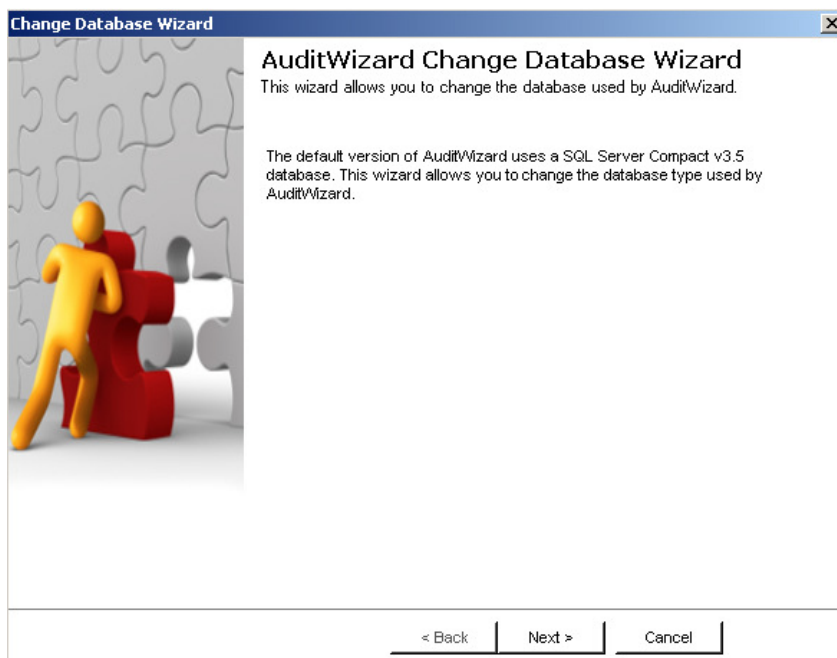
Change Database Wizard

AuditWizard Change Database Wizard
This wizard allows you to change the database used by AuditWizard.

The default version of AuditWizard uses a SQL Server Compact v3.5 database. This wizard allows you to change the database type used by AuditWizard.

< Back
Next >
Cancel